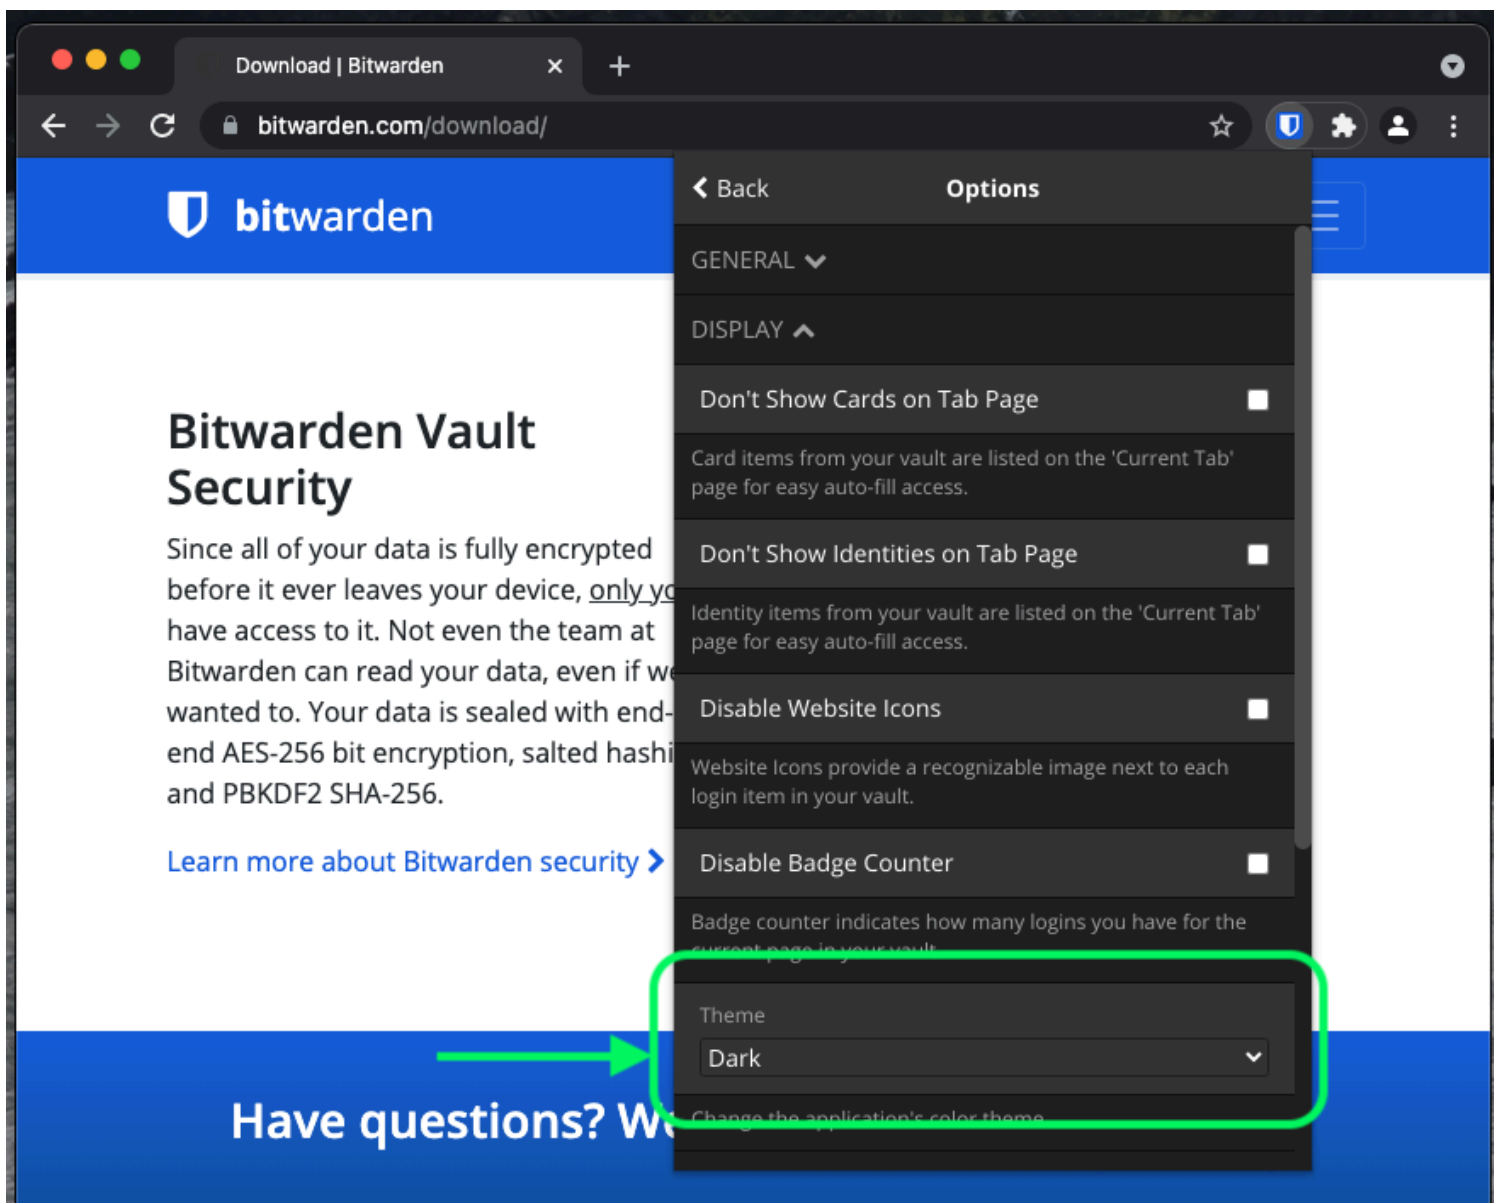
Download | Bitwarden

bitwarden.com/download/

bitwarden

Bitwarden Vault Security

Since all of your data is fully encrypted before it ever leaves your device, only yo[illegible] have access to it. Not even the team at Bitwarden can read your data, even if w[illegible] wanted to. Your data is sealed with end-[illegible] end AES-256 bit encryption, salted hashi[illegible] and PBKDF2 SHA-256.

Learn more about Bitwarden security

Have questions? W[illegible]

Back

Options

GENERAL

DISPLAY

Don't Show Cards on Tab Page

Card items from your vault are listed on the 'Current Tab' page for easy auto-fill access.

Don't Show Identities on Tab Page

Identity items from your vault are listed on the 'Current Tab' page for easy auto-fill access.

Disable Website Icons

Website Icons provide a recognizable image next to each login item in your vault.

Disable Badge Counter

Badge counter indicates how many logins you have for the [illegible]

Theme

Dark

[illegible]